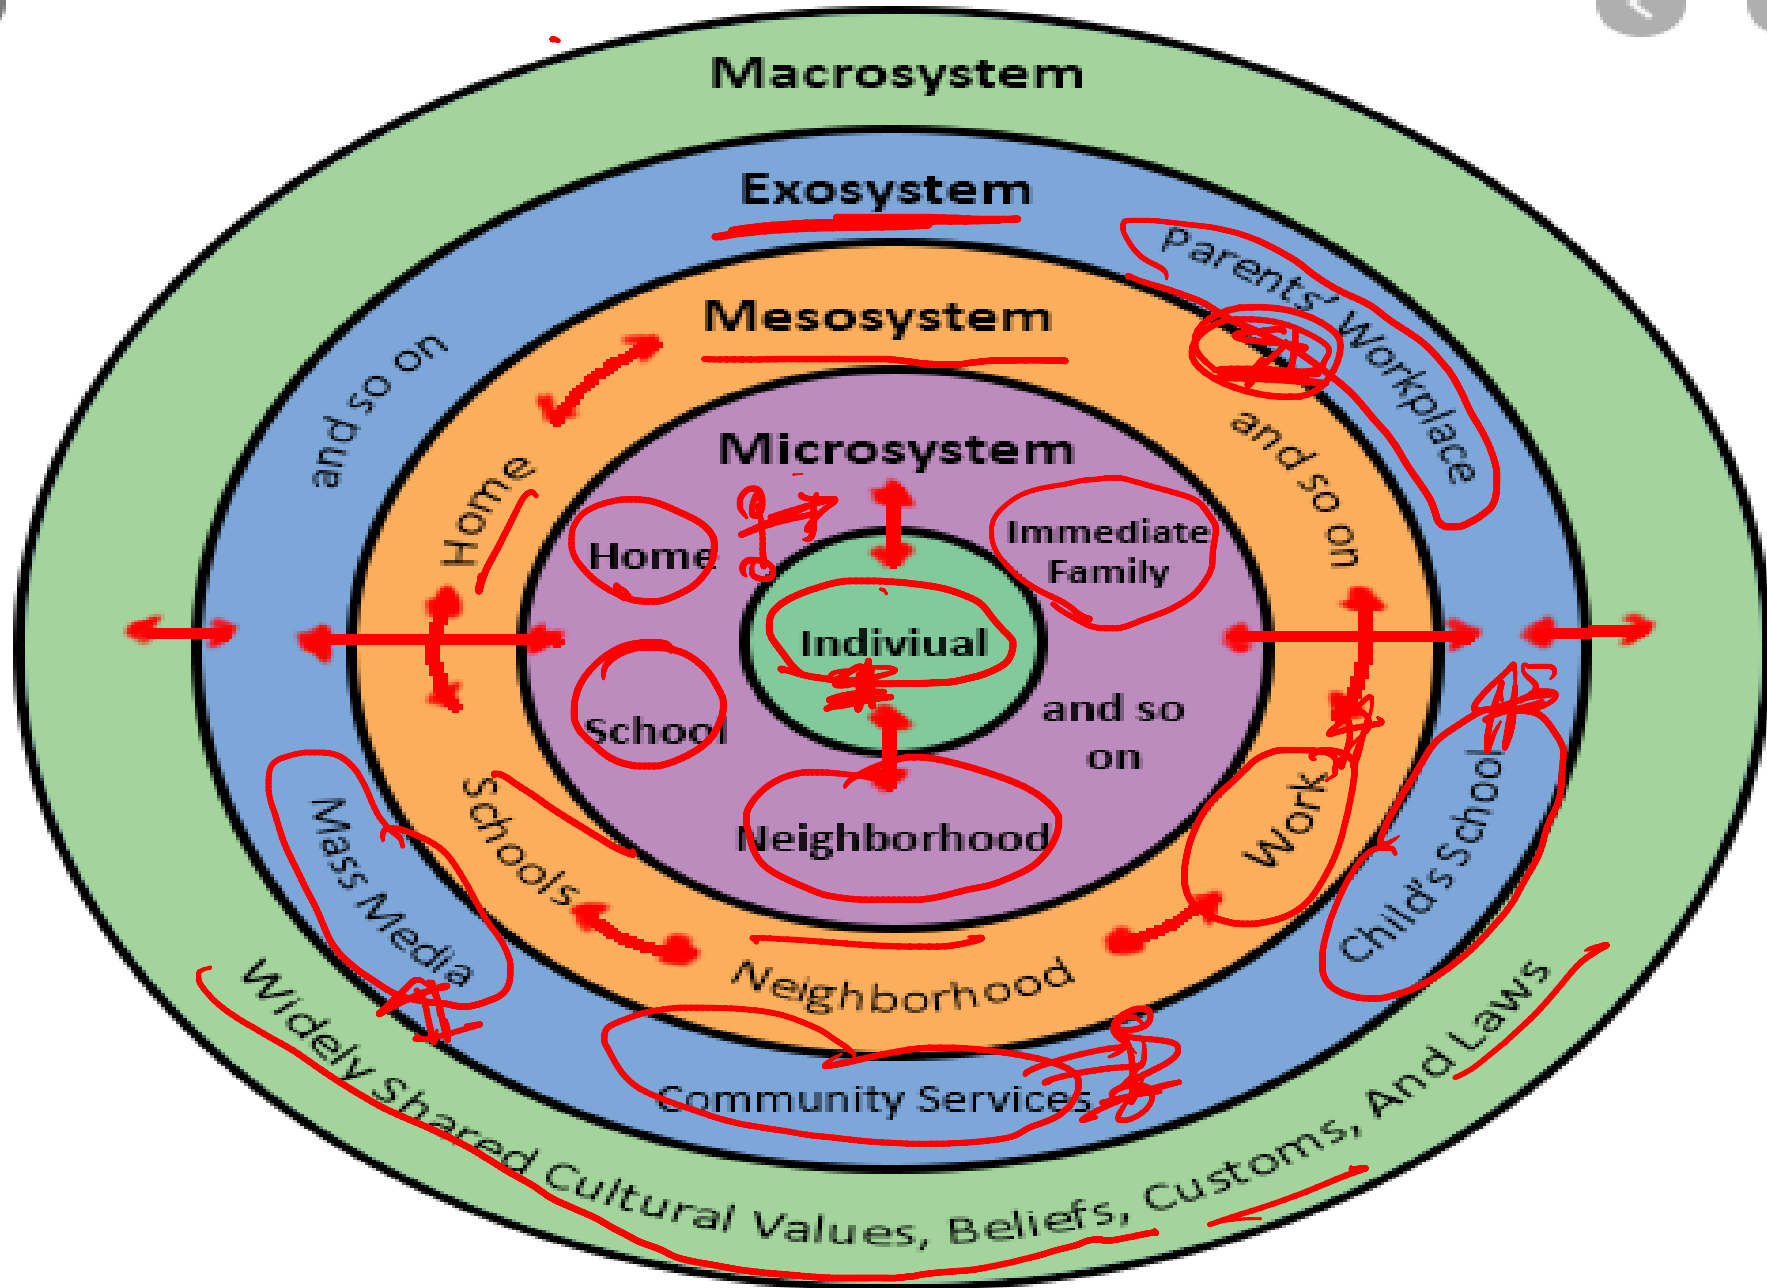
Macrosystem

Exosystem

Parents' Workplace

and so on

Mesosystem

Home

and so on

Microsystem

Home

Immediate Family

Indiviual

School

and so on

Neighborhood

Schools

Work

Neighborhood

Mass Media

Child's School

Community Services

Widely Shared Cultural Values, Beliefs, Customs, And Laws